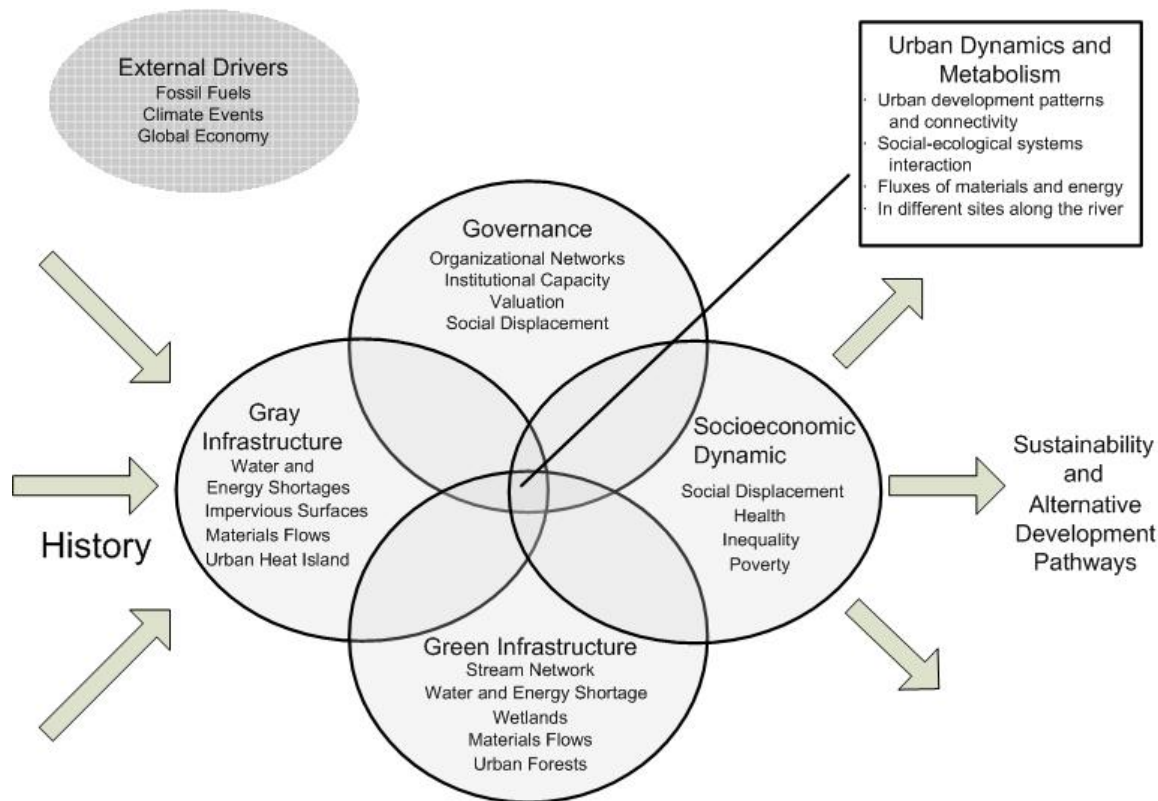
External Drivers
Fossil Fuels
Climate Events
Global Economy

Urban Dynamics and Metabolism
· Urban development patterns and connectivity
· Social-ecological systems interaction
· Fluxes of materials and energy
· In different sites along the river

Governance
Organizational Networks
Institutional Capacity
Valuation
Social Displacement

Gray Infrastructure
Water and Energy Shortages
Impervious Surfaces
Materials Flows
Urban Heat Island

Socioeconomic Dynamic
Social Displacement
Health
Inequality
Poverty

Sustainability and Alternative Development Pathways

History

Green Infrastructure
Stream Network
Water and Energy Shortage
Wetlands
Materials Flows
Urban Forests